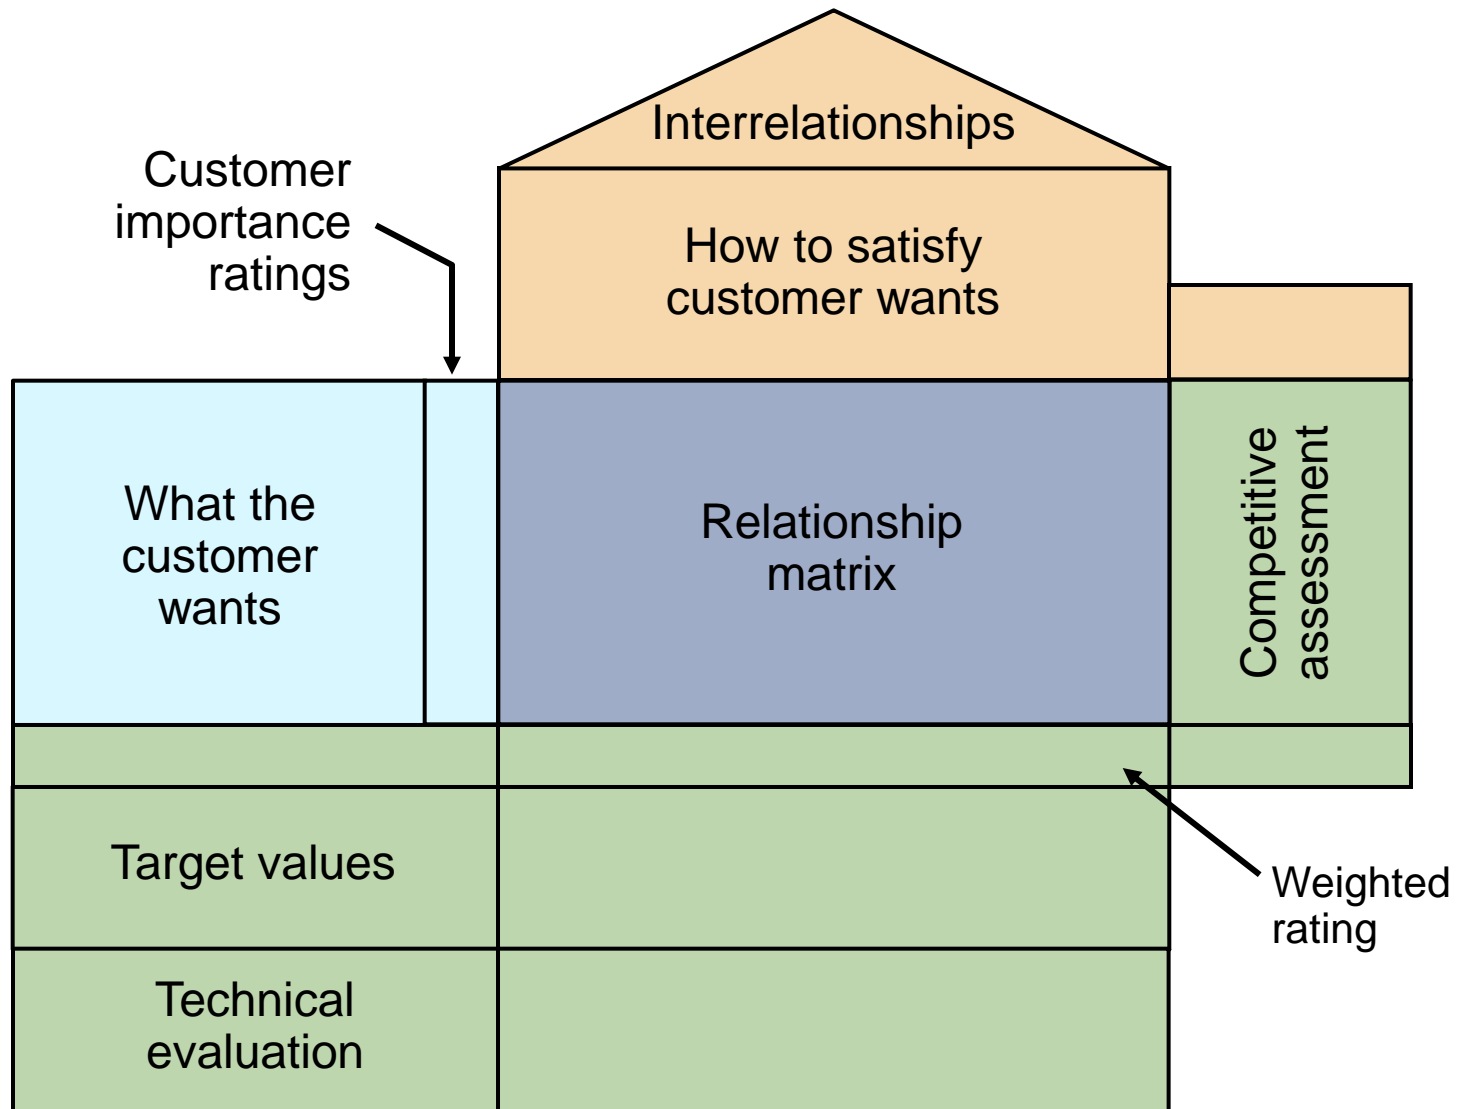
Interrelationships

Customer importance ratings

How to satisfy customer wants

What the customer wants

Relationship matrix

Competitive assessment

Target values

Weighted rating

Technical evaluation